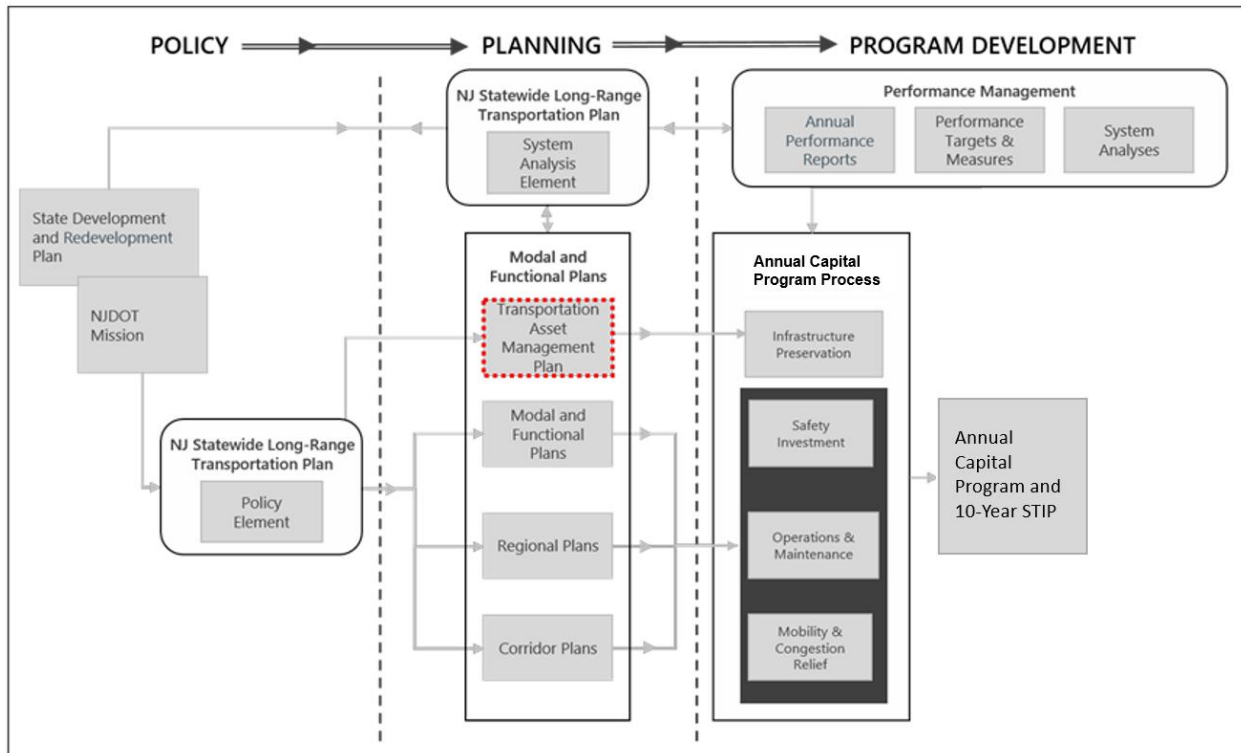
POLICY

PLANNING

PROGRAM DEVELOPMENT

NJ Statewide Long-Range Transportation Plan

System Analysis Element

Performance Management

Annual Performance Reports

Performance Targets & Measures

System Analyses

State Development and Redevelopment Plan

NJDOT Mission

Modal and Functional Plans

Transportation Asset Management Plan

Annual Capital Program Process

Infrastructure Preservation

Modal and Functional Plans

Safety Investment

NJ Statewide Long-Range Transportation Plan

Policy Element

Regional Plans

Operations & Maintenance

Annual Capital Program and 10-Year STIP

Corridor Plans

Mobility & Congestion Relief